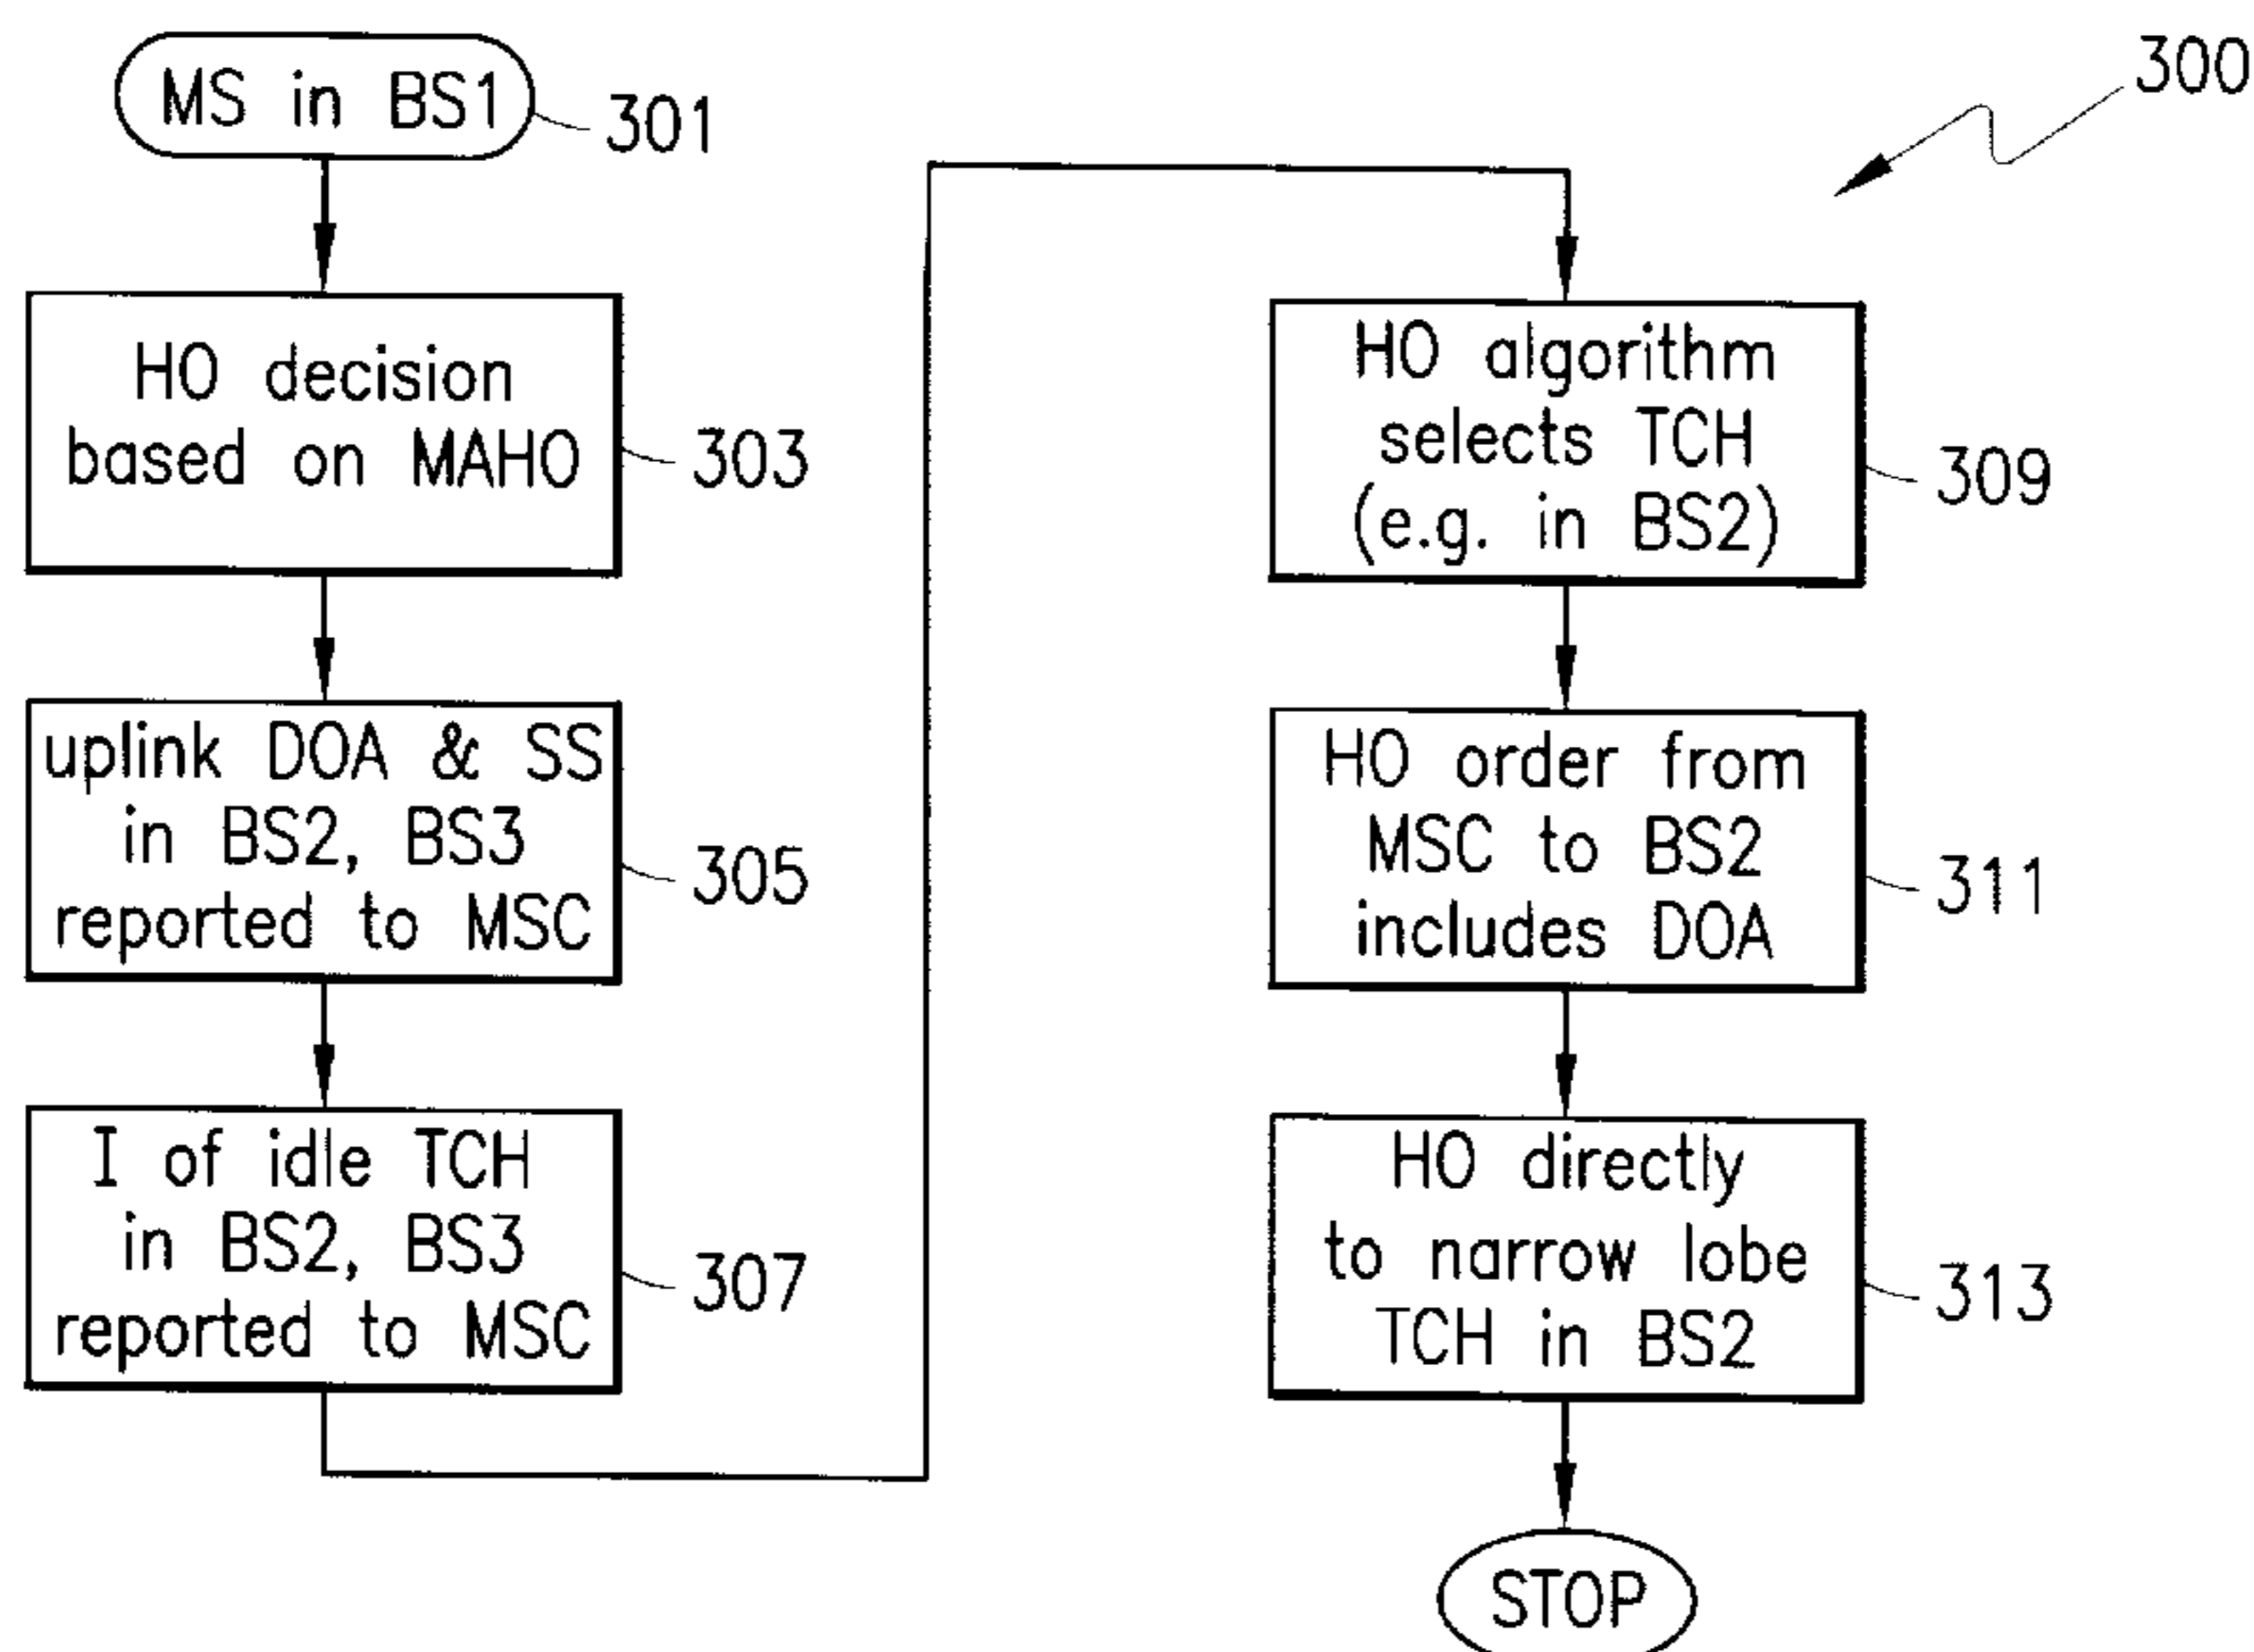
300

MS in BS1
301

HO decision based on MAHO
303

uplink DOA & SS in BS2, BS3 reported to MSC
305

I of idle TCH in BS2, BS3 reported to MSC
307

HO algorithm selects TCH (e.g. in BS2)
309

HO order from MSC to BS2 includes DOA
311

HO directly to narrow lobe TCH in BS2
313

STOP